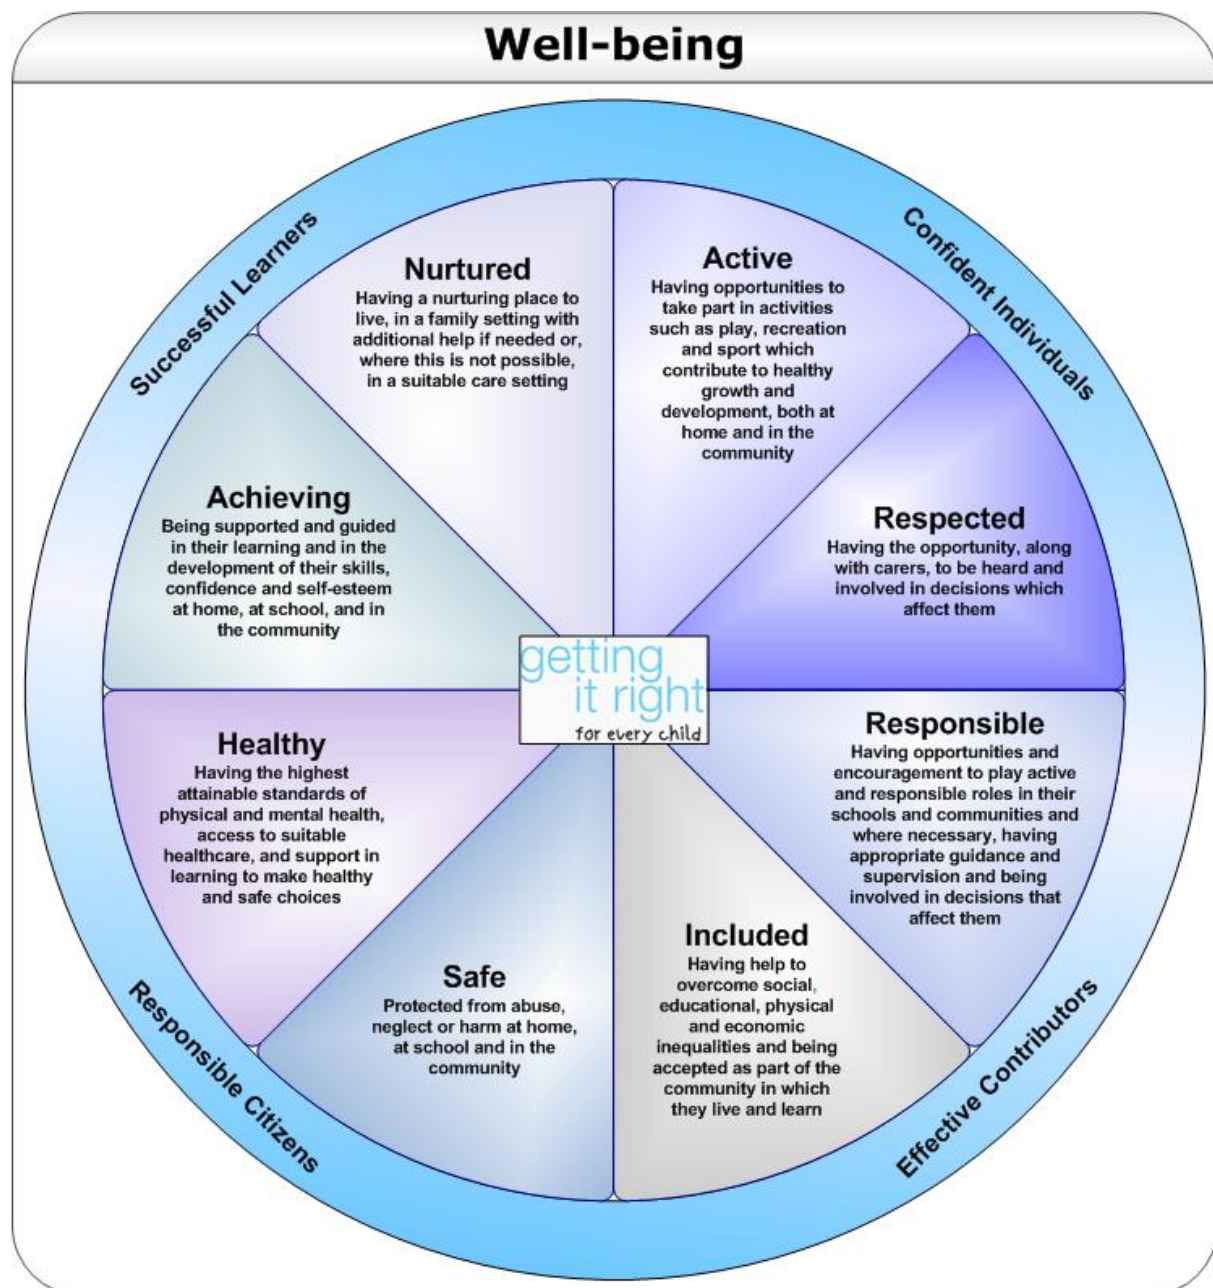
Well-being

Successful Learners

Confident Individuals

Nurtured
Having a nurturing place to live, in a family setting with additional help if needed or, where this is not possible, in a suitable care setting

Active
Having opportunities to take part in activities such as play, recreation and sport which contribute to healthy growth and development, both at home and in the community

Achieving
Being supported and guided in their learning and in the development of their skills, confidence and self-esteem at home, at school, and in the community

Respected
Having the opportunity, along with carers, to be heard and involved in decisions which affect them

getting it right for every child

Healthy
Having the highest attainable standards of physical and mental health, access to suitable healthcare, and support in learning to make healthy and safe choices

Responsible
Having opportunities and encouragement to play active and responsible roles in their schools and communities and where necessary, having appropriate guidance and supervision and being involved in decisions that affect them

Safe
Protected from abuse, neglect or harm at home, at school and in the community

Included
Having help to overcome social, educational, physical and economic inequalities and being accepted as part of the community in which they live and learn

Responsible Citizens

Effective Contributors